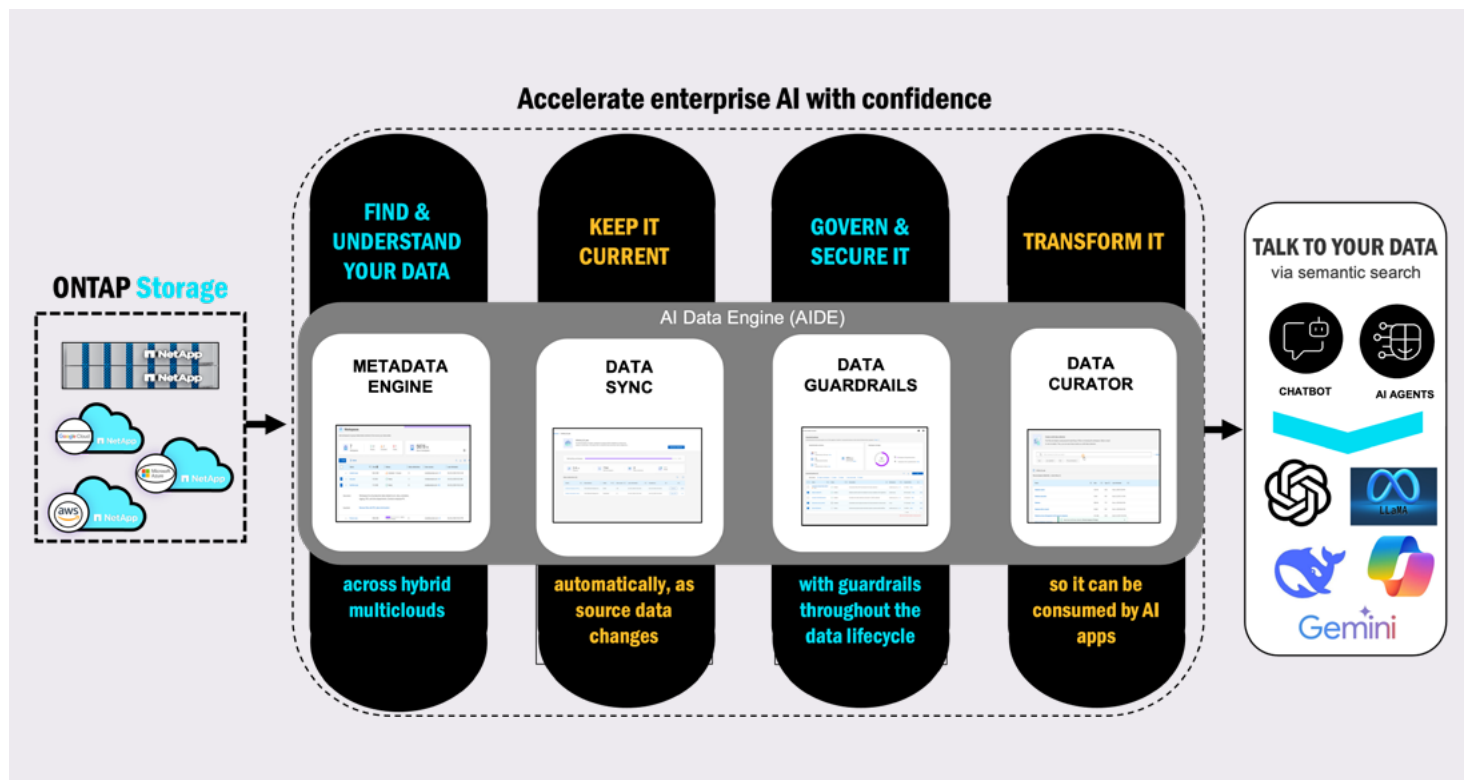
Accelerate enterprise AI with confidence

ONTAP Storage

NetApp
NetApp
Google Cloud NetApp
Microsoft Azure NetApp
aws NetApp

FIND & UNDERSTAND YOUR DATA

KEEP IT CURRENT

GOVERN & SECURE IT

TRANSFORM IT

AI Data Engine (AIDE)

METADATA ENGINE

DATA SYNC

DATA GUARDRAILS

DATA CURATOR

across hybrid multiclouds

automatically, as source data changes

with guardrails throughout the data lifecycle

so it can be consumed by AI apps

TALK TO YOUR DATA
via semantic search

CHATBOT

AI AGENTS

LLaMA

Gemini